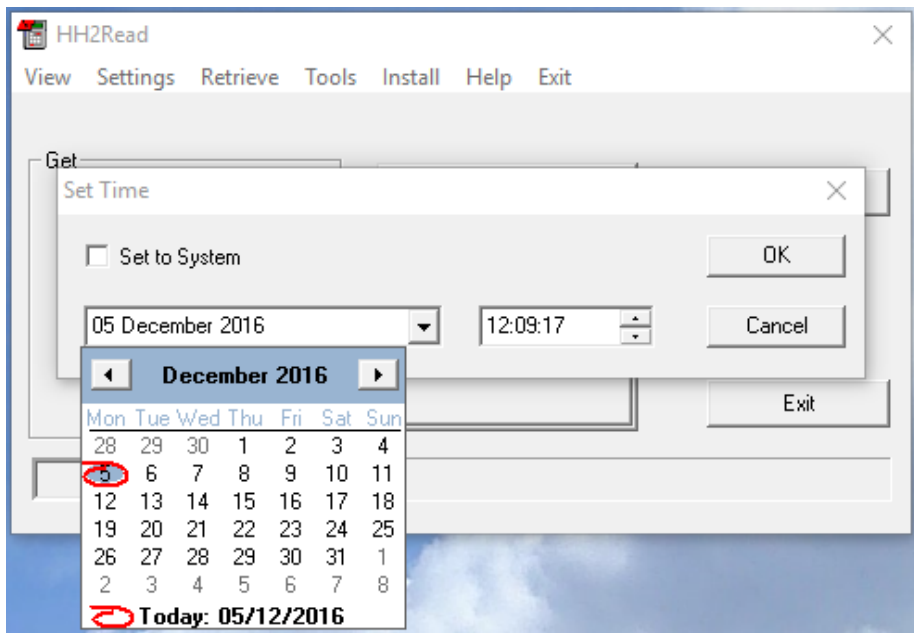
HH2Read

View Settings Retrieve Tools Install Help Exit

Get

Set Time

Set to System

OK

05 December 2016

12:09:17

Cancel

December 2016

Exit

| Mon | Tue | Wed | Thu | Fri | Sat | Sun |
|---|---|---|---|---|---|---|
| 28 | 29 | 30 | 1 | 2 | 3 | 4 |
| 5 | 6 | 7 | 8 | 9 | 10 | 11 |
| 12 | 13 | 14 | 15 | 16 | 17 | 18 |
| 19 | 20 | 21 | 22 | 23 | 24 | 25 |
| 26 | 27 | 28 | 29 | 30 | 31 | 1 |
| 2 | 3 | 4 | 5 | 6 | 7 | 8 |

Today: 05/12/2016